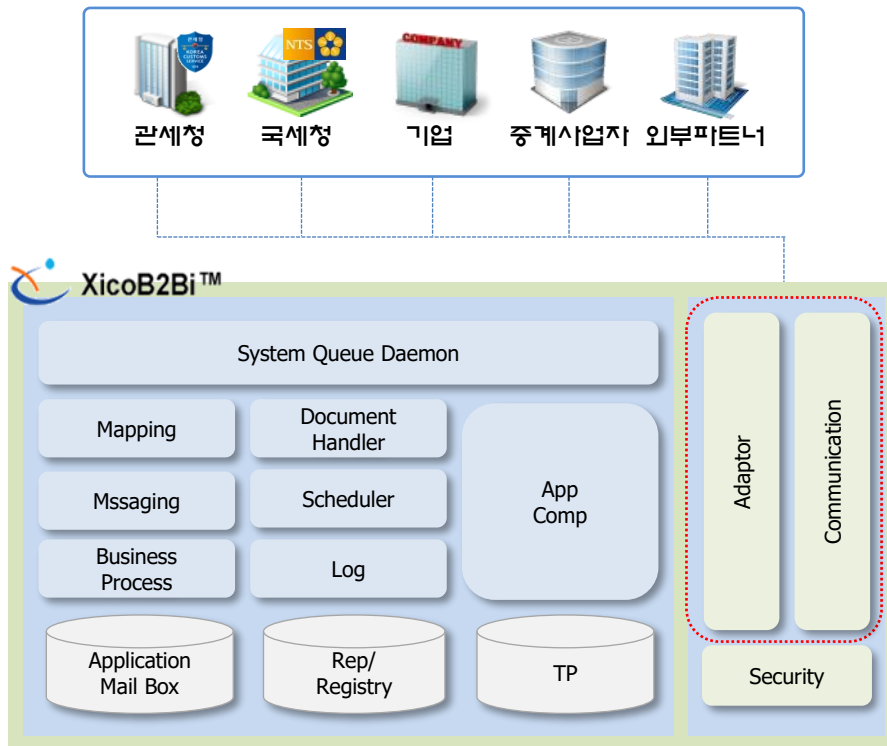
관세청
KOREA CUSTOMS SERVICE
NTS
국세청
COMPANY
기업
중계사업자
외부파트너

XicoB2Bi™

System Queue Daemon

Mapping
Document Handler
App Comp
Mssaging
Scheduler
Business Process
Log

Application Mail Box
Rep/ Registry
TP

Adaptor
Communication
Security